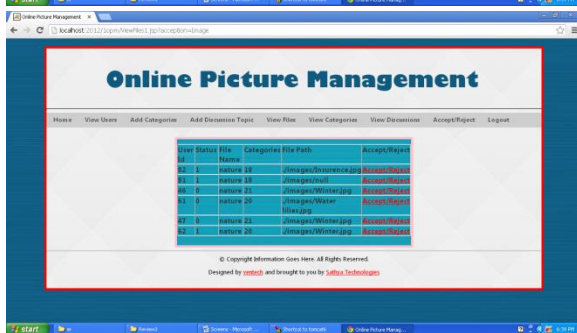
Online Picture Management ×

localhost:2012/sopm/ViewFiles1.jsp?acception=image

Online Picture Management

Home View Users Add Categories Add Discussion Topic View Files View Categories View Discussions Accept/Reject Logout

| User Id | Status | File Name | Categories | File Path | Accept/Reject |
|---|---|---|---|---|---|
| 62 | 1 | nature | 18 | ./images/Insurence.jpg | Accept/Reject |
| 21 | 1 | nature | 18 | ./images/null | Accept/Reject |
| 66 | 0 | nature | 21 | ./images/Winter.jpg | Accept/Reject |
| 61 | 0 | nature | 20 | ./images/Water lilies.jpg | Accept/Reject |
| 67 | 0 | nature | 21 | ./images/Winter.jpg | Accept/Reject |
| 62 | 1 | nature | 20 | ./images/Winter.jpg | Accept/Reject |

© Copyright Information Goes Here. All Rights Reserved.

Designed by ventech and brought to you by Sathya Technologies

start Review3 Screens - Microsoft ... Shortcut to tomcat6 Online Picture Manag...